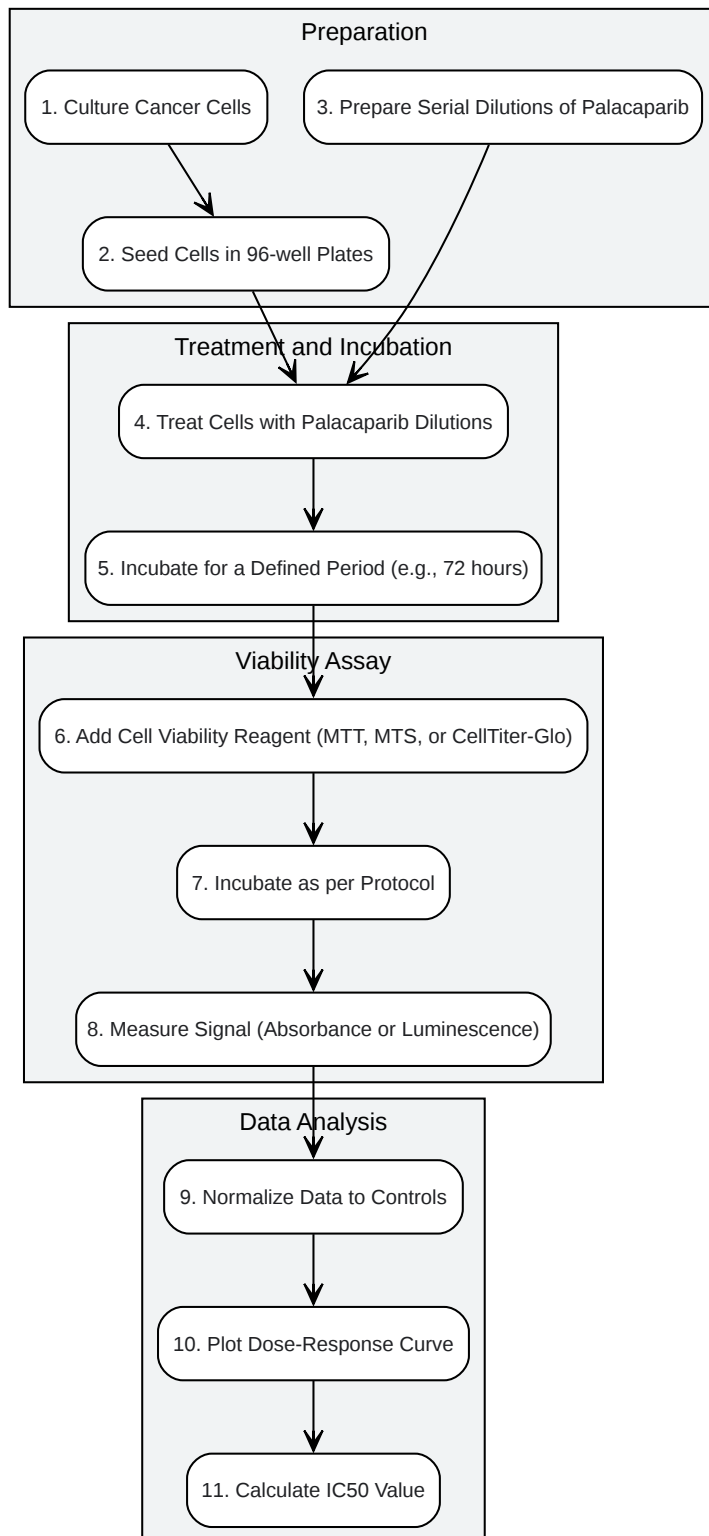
Preparation

1. Culture Cancer Cells

3. Prepare Serial Dilutions of Palacaparib

2. Seed Cells in 96-well Plates

Treatment and Incubation

4. Treat Cells with Palacaparib Dilutions

5. Incubate for a Defined Period (e.g., 72 hours)

Viability Assay

6. Add Cell Viability Reagent (MTT, MTS, or CellTiter-Glo)

7. Incubate as per Protocol

8. Measure Signal (Absorbance or Luminescence)

Data Analysis

9. Normalize Data to Controls

10. Plot Dose-Response Curve

11. Calculate IC50 Value